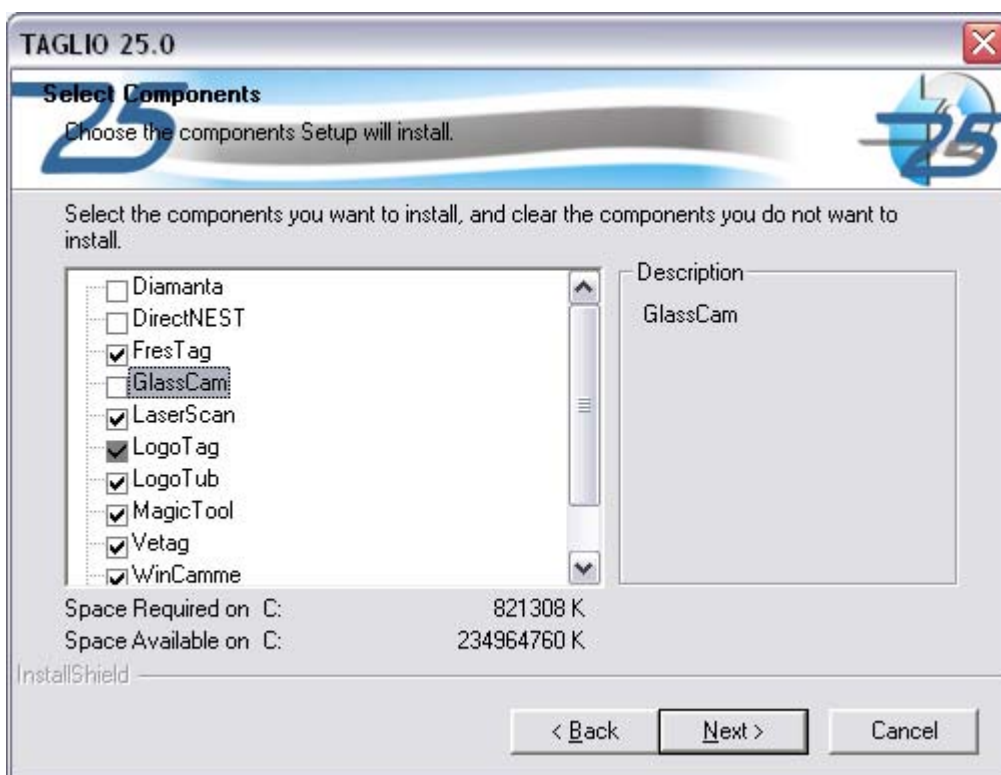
TAGLIO 25.0

Select Components

Choose the components Setup will install.

25

Select the components you want to install, and clear the components you do not want to install.

Diamanta
DirectNEST
FresTag
GlassCam
LaserScan
LogoTag
LogoTub
MagicTool
Vetag
WinCamme

Description

GlassCam

Space Required on C: 821308 K
Space Available on C: 234964760 K

InstallShield

< Back
Next >
Cancel